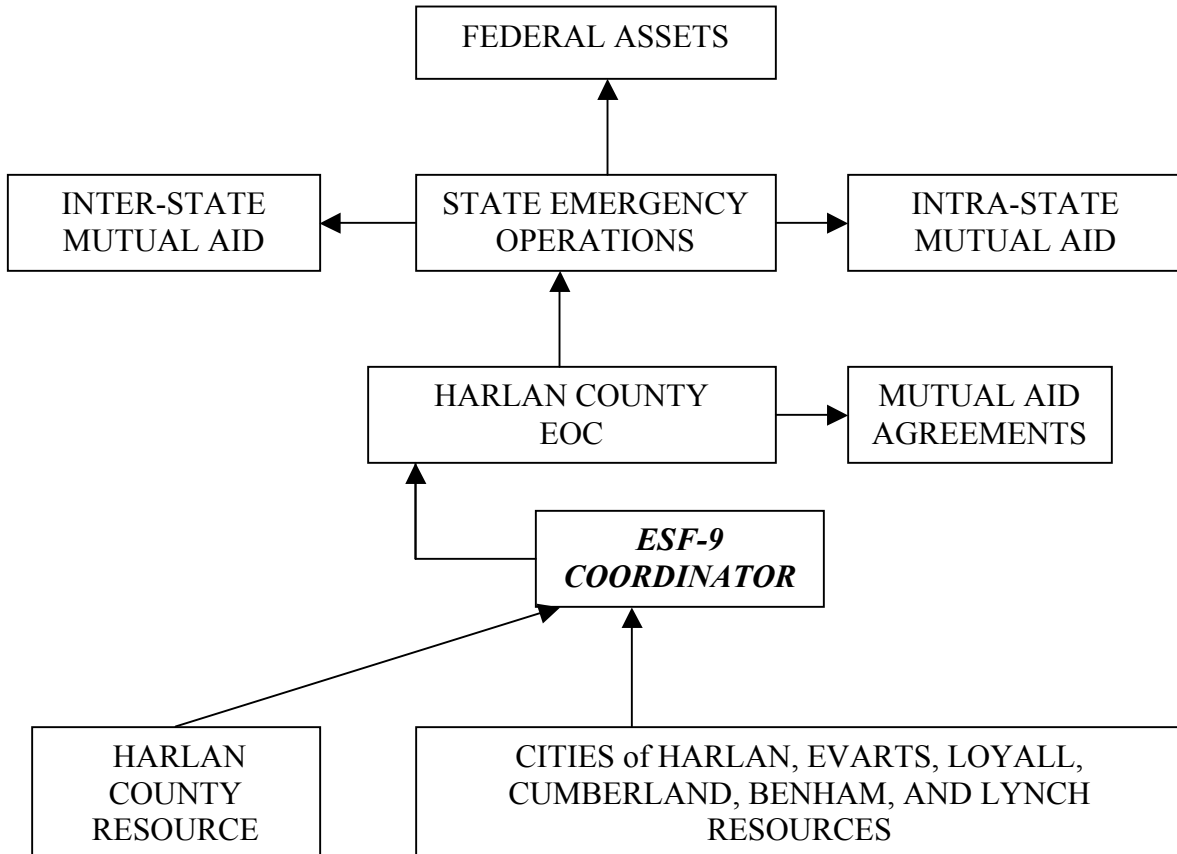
FEDERAL ASSETS

INTER-STATE MUTUAL AID

STATE EMERGENCY OPERATIONS

INTRA-STATE MUTUAL AID

HARLAN COUNTY EOC

MUTUAL AID AGREEMENTS

***ESF-9 COORDINATOR***

HARLAN COUNTY RESOURCE

CITIES of HARLAN, EVARTS, LOYALL, CUMBERLAND, BENHAM, AND LYNCH RESOURCES